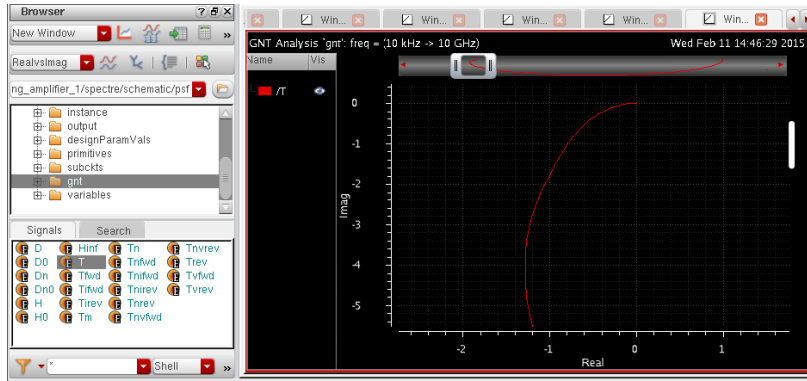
Browser ? ⊠ ✕

New Window

RealvsImag

ng_amplifier_1/spectre/schematic/psf

instance
output
designParamVals
primitives
subckts
gnt
variables

Signals Search

D Hinf Tn Tnvrev
D0 T Tnfwd Trev
Dn Tfwd Tnifwd Tvfwd
Dn0 Tifwd Tnirev Tvrev
H Tirev Tnrev
H0 Tm Tnvfwd

*

Shell

Win... Win... Win... Win... Win... Win...

GNT Analysis `gnt': freq = (10 kHz -> 10 GHz)

Wed Feb 11 14:46:29 2015

Name Vis

/T

Imag

0
-1
-2
-3
-4
-5

-2 -1 0 1

Real